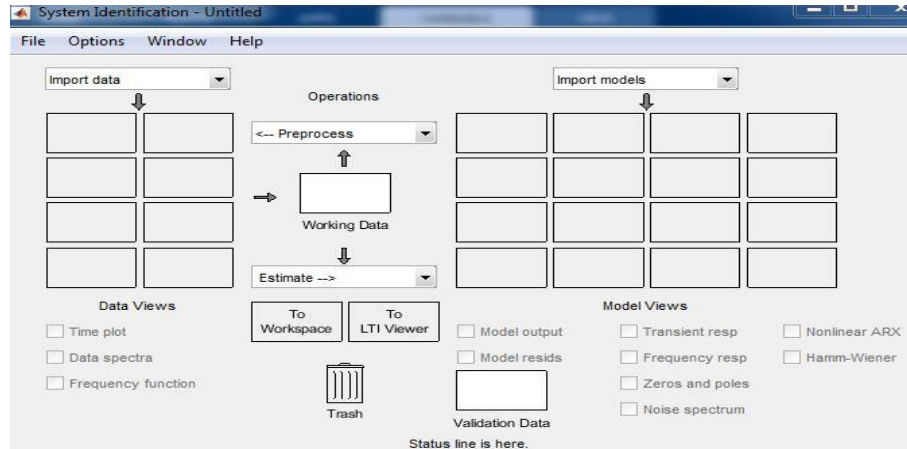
System Identification - Untitled

File Options Window Help

Import data

Operations

<-- Preprocess

Working Data

Estimate -->

Import models

Data Views

To Workspace

To LTI Viewer

Model Views

Time plot

Data spectra

Frequency function

Trash

Model output

Model resids

Validation Data

Transient resp

Frequency resp

Zeros and poles

Noise spectrum

Nonlinear ARX

Hamm-Wiener

Status line is here.